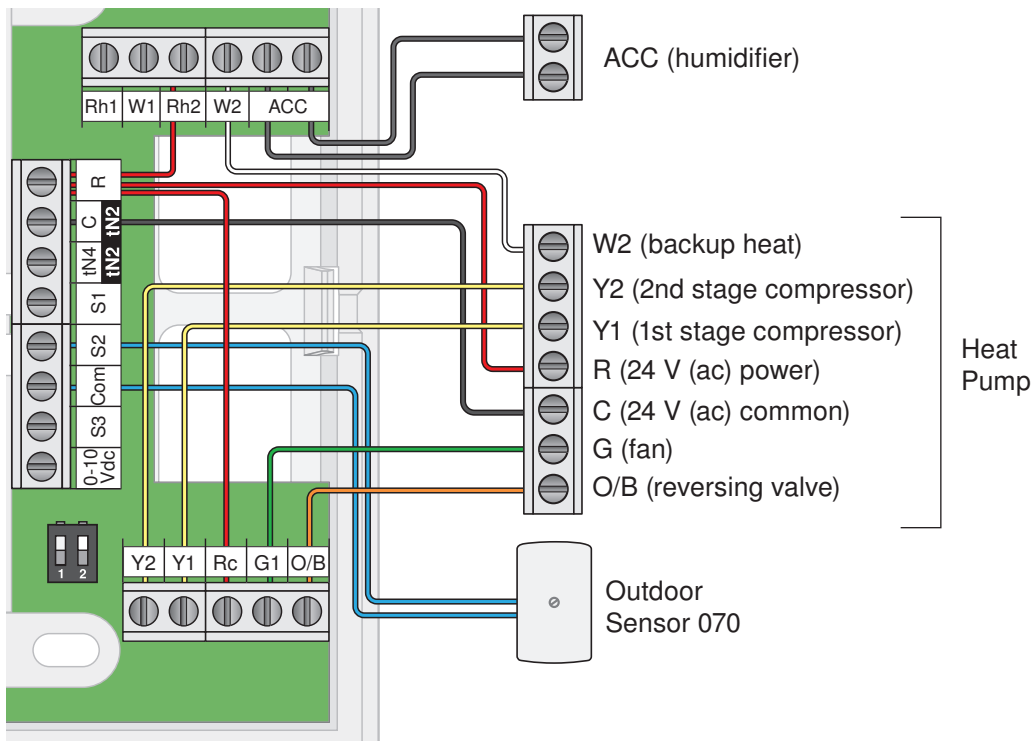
Rh1 W1 Rh2 W2 ACC

ACC (humidifier)

R
C tN2
tN4 tN2
S1
S2
Com
S3
0-10 Vdc

W2 (backup heat)
Y2 (2nd stage compressor)
Y1 (1st stage compressor)
R (24 V (ac) power)
C (24 V (ac) common)
G (fan)
O/B (reversing valve)

Heat Pump

1 2

Y2 Y1 Rc G1 O/B

Outdoor Sensor 070